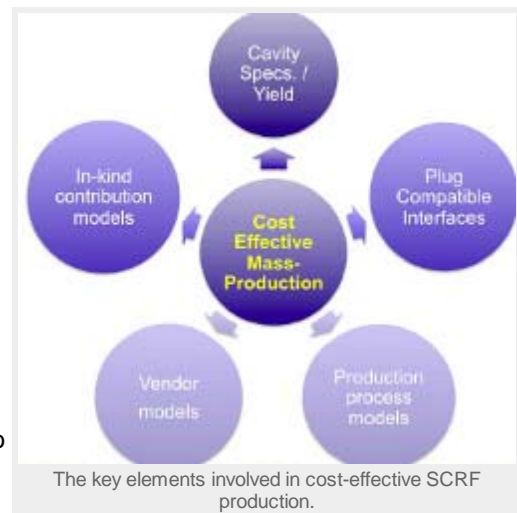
Cavity Specs. / Yield

In-kind contribution models

Plug Compatible Interfaces

Cost Effective Mass-Production

Vendor models

Production process models

The key elements involved in cost-effective SCRF production.